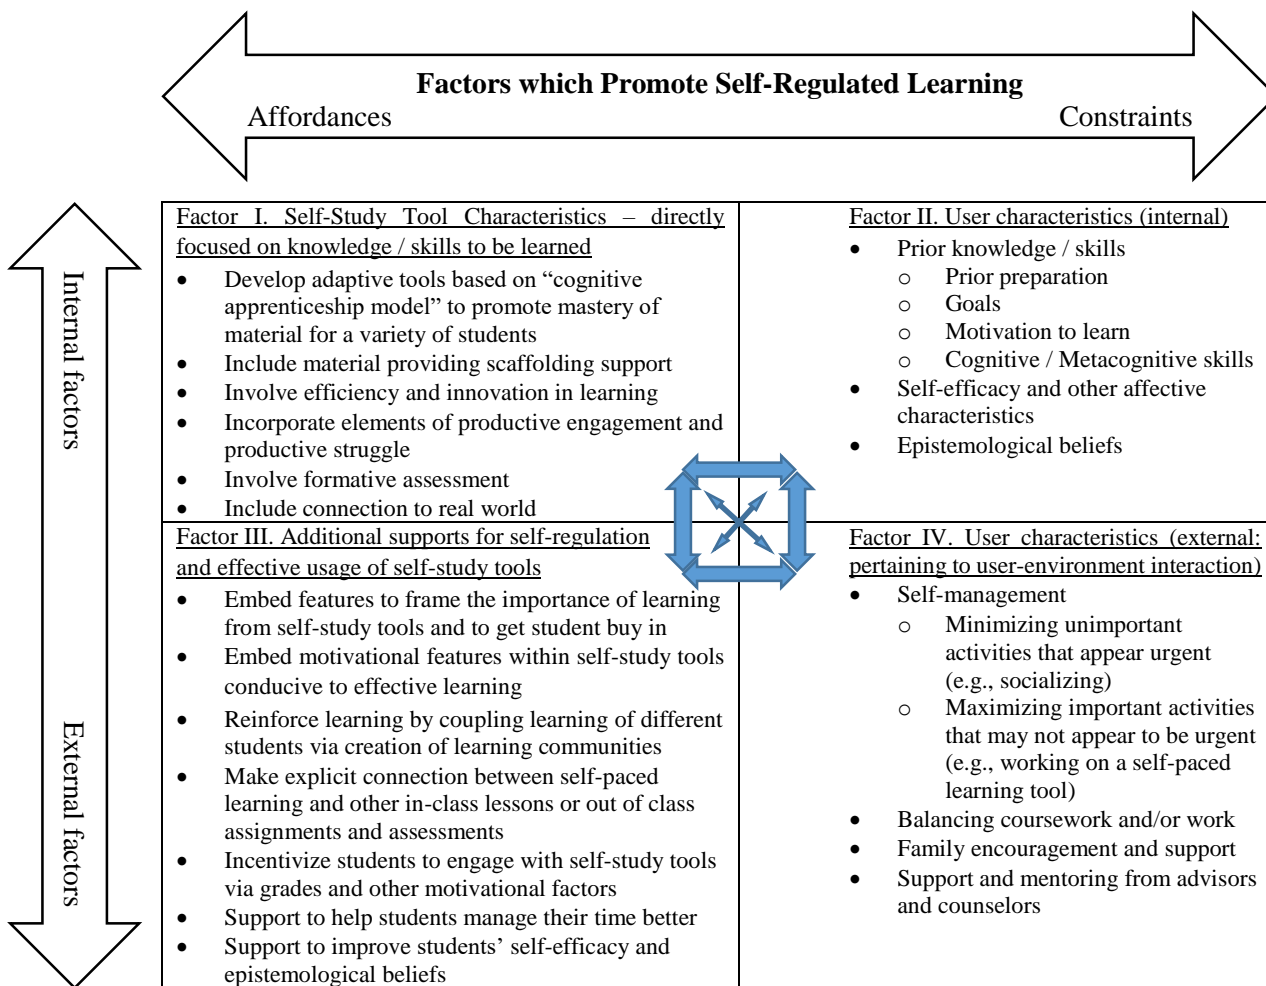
**Factors which Promote Self-Regulated Learning**

Affordances

Constraints

Internal factors

External factors

| Factor I. Self-Study Tool Characteristics – directly focused on knowledge / skills to be learned | Factor II. User characteristics (internal) |
|---|---|
| • Develop adaptive tools based on "cognitive apprenticeship model" to promote mastery of material for a variety of students<br>• Include material providing scaffolding support<br>• Involve efficiency and innovation in learning<br>• Incorporate elements of productive engagement and productive struggle<br>• Involve formative assessment<br>• Include connection to real world | • Prior knowledge / skills<br>○ Prior preparation<br>○ Goals<br>○ Motivation to learn<br>○ Cognitive / Metacognitive skills<br>• Self-efficacy and other affective characteristics<br>• Epistemological beliefs |
| Factor III. Additional supports for self-regulation and effective usage of self-study tools | Factor IV. User characteristics (external: pertaining to user-environment interaction) |
| • Embed features to frame the importance of learning from self-study tools and to get student buy in<br>• Embed motivational features within self-study tools conducive to effective learning<br>• Reinforce learning by coupling learning of different students via creation of learning communities<br>• Make explicit connection between self-paced learning and other in-class lessons or out of class assignments and assessments<br>• Incentivize students to engage with self-study tools via grades and other motivational factors<br>• Support to help students manage their time better<br>• Support to improve students' self-efficacy and epistemological beliefs | • Self-management<br>○ Minimizing unimportant activities that appear urgent (e.g., socializing)<br>○ Maximizing important activities that may not appear to be urgent (e.g., working on a self-paced learning tool)<br>• Balancing coursework and/or work<br>• Family encouragement and support<br>• Support and mentoring from advisors and counselors |